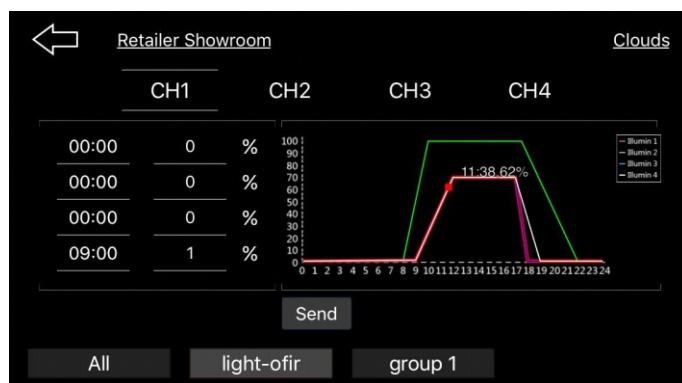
Retailer Showroom

Clouds

CH1 CH2 CH3 CH4

| 00:00 | 0 | % |
|---|---|---|
| 00:00 | 0 | % |
| 00:00 | 0 | % |
| 09:00 | 1 | % |

100
90
80
70
60
50
40
30
20
10
0

0 1 2 3 4 5 6 7 8 9 10 11 12 13 14 15 16 17 18 19 20 21 22 23 24

11:38,62%

Illumin 1
Illumin 2
Illumin 3
Illumin 4

Send

All light-ofir group 1